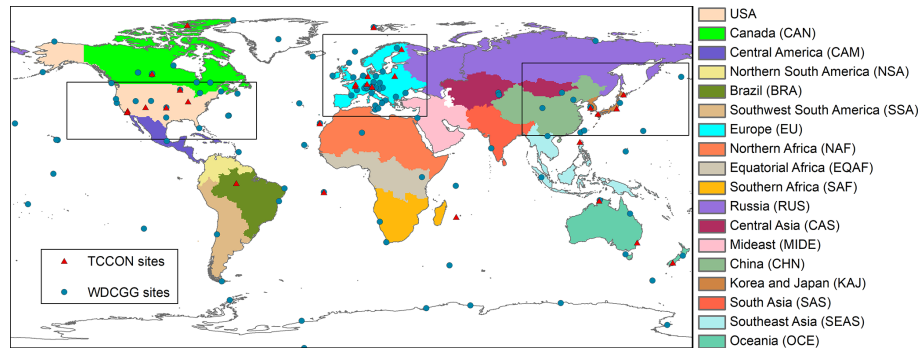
TCCON sites
WDCGG sites

USA
Canada (CAN)
Central America (CAM)
Northern South America (NSA)
Brazil (BRA)
Southwest South America (SSA)
Europe (EU)
Northern Africa (NAF)
Equatorial Africa (EQAF)
Southern Africa (SAF)
Russia (RUS)
Central Asia (CAS)
Mideast (MIDE)
China (CHN)
Korea and Japan (KAJ)
South Asia (SAS)
Southeast Asia (SEAS)
Oceania (OCE)